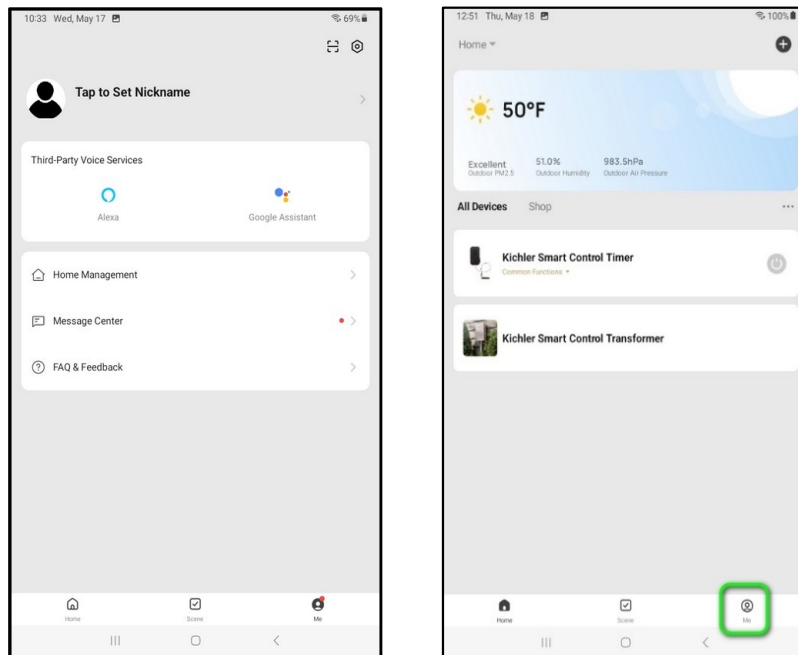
10:33 Wed, May 17

69%

Tap to Set Nickname

Third-Party Voice Services

Alexa

Google Assistant

Home Management

Message Center

FAQ & Feedback

Home

Scene

Me

12:51 Thu, May 18

100%

Home

50°F

Excellent
Outdoor PM2.5

51.0%
Outdoor Humidity

983.5hPa
Outdoor Air Pressure

All Devices

Shop

Kichler Smart Control Timer

Common Functions

Kichler Smart Control Transformer

Home

Scene

Me